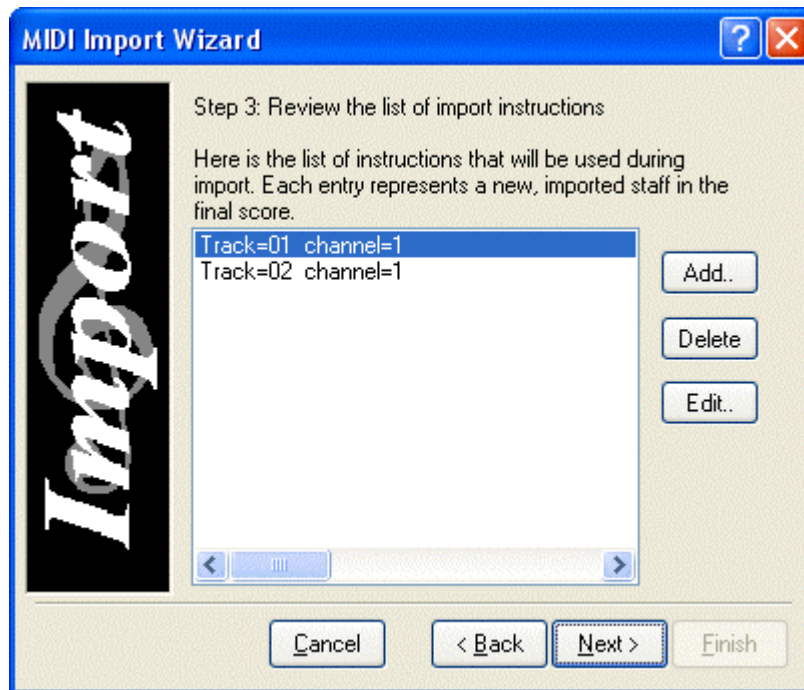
MIDI Import Wizard

Import

Step 3: Review the list of import instructions

Here is the list of instructions that will be used during import. Each entry represents a new, imported staff in the final score.

Track=01 channel=1
Track=02 channel=1

Add..

Delete

Edit..

Cancel

< Back

Next >

Finish